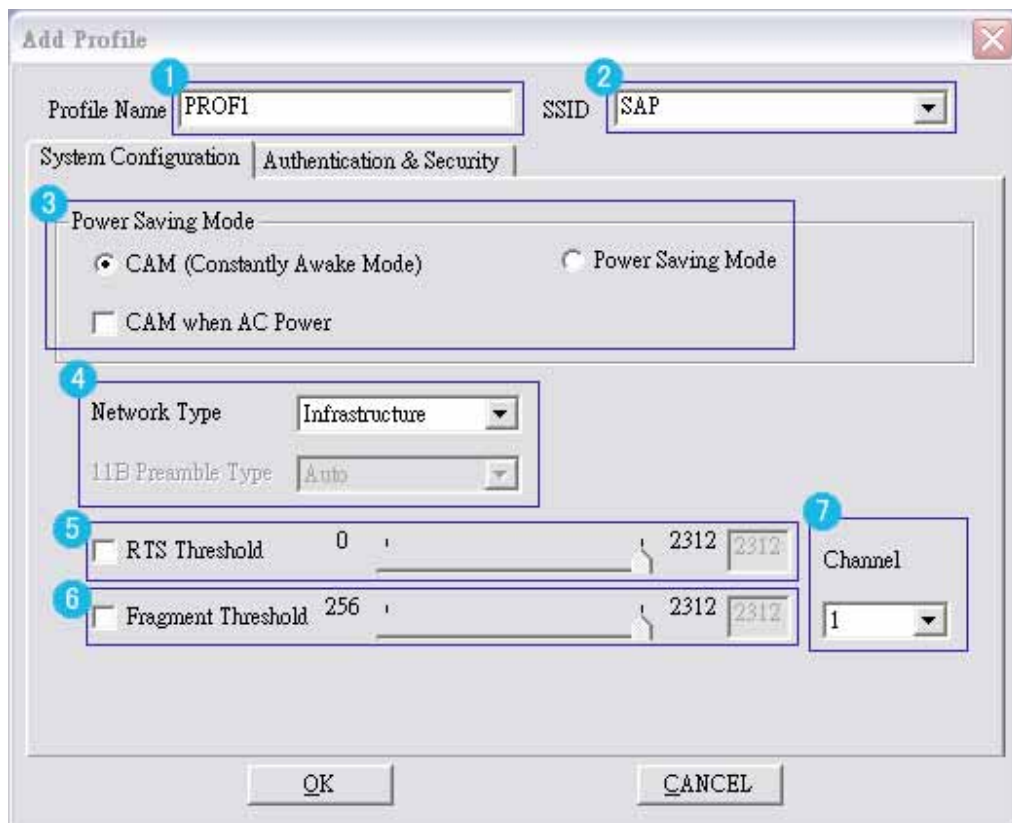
Add Profile

1
Profile Name PROF1

2
SSID SAP

System Configuration | Authentication & Security

3
Power Saving Mode

CAM (Constantly Awake Mode)

Power Saving Mode

CAM when AC Power

4
Network Type Infrastructure

11B Preamble Type Auto

5
RTS Threshold 0 2312 2312

6
Fragment Threshold 256 2312 2312

7
Channel
1

OK

CANCEL